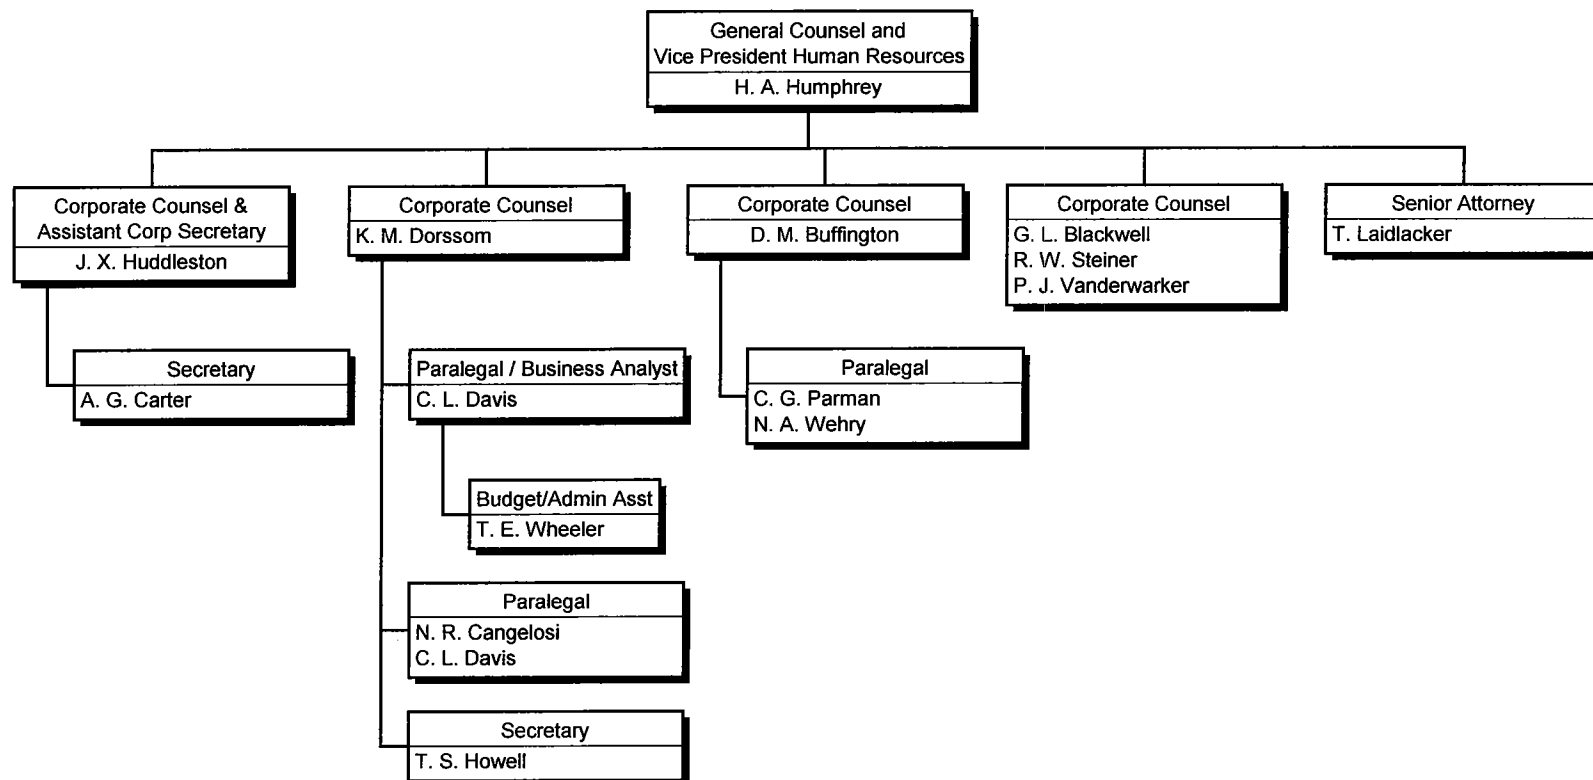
General Counsel and
Vice President Human Resources
H. A. Humphrey

Corporate Counsel &
Assistant Corp Secretary
J. X. Huddleston

Secretary
A. G. Carter

Corporate Counsel
K. M. Dorssom

Paralegal / Business Analyst
C. L. Davis

Budget/Admin Asst
T. E. Wheeler

Paralegal
N. R. Cangelosi
C. L. Davis

Secretary
T. S. Howell

Corporate Counsel
D. M. Buffington

Paralegal
C. G. Parman
N. A. Wehry

Corporate Counsel
G. L. Blackwell
R. W. Steiner
P. J. Vanderwarker

Senior Attorney
T. Laidlacker